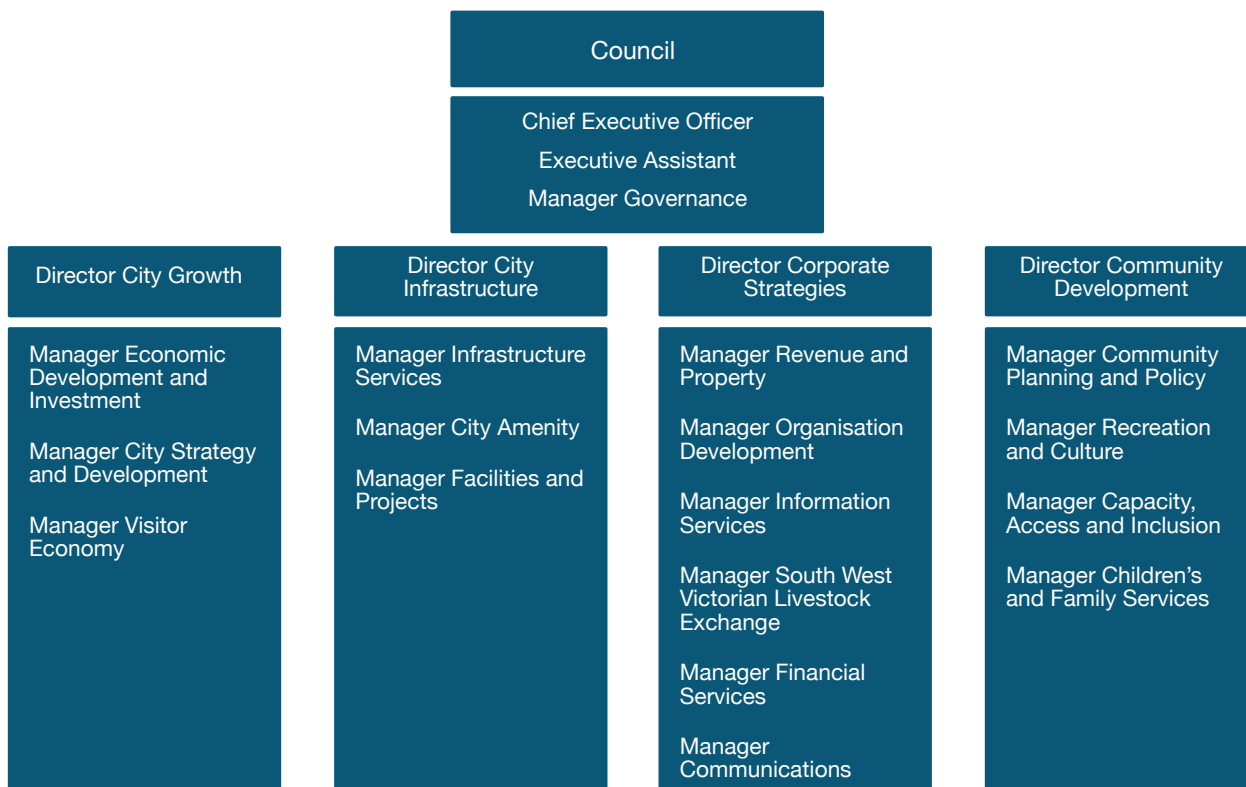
Council

Chief Executive Officer
Executive Assistant
Manager Governance

Director City Growth

Manager Economic Development and Investment

Manager City Strategy and Development

Manager Visitor Economy

Director City Infrastructure

Manager Infrastructure Services

Manager City Amenity

Manager Facilities and Projects

Director Corporate Strategies

Manager Revenue and Property

Manager Organisation Development

Manager Information Services

Manager South West Victorian Livestock Exchange

Manager Financial Services

Manager Communications

Director Community Development

Manager Community Planning and Policy

Manager Recreation and Culture

Manager Capacity, Access and Inclusion

Manager Children's and Family Services